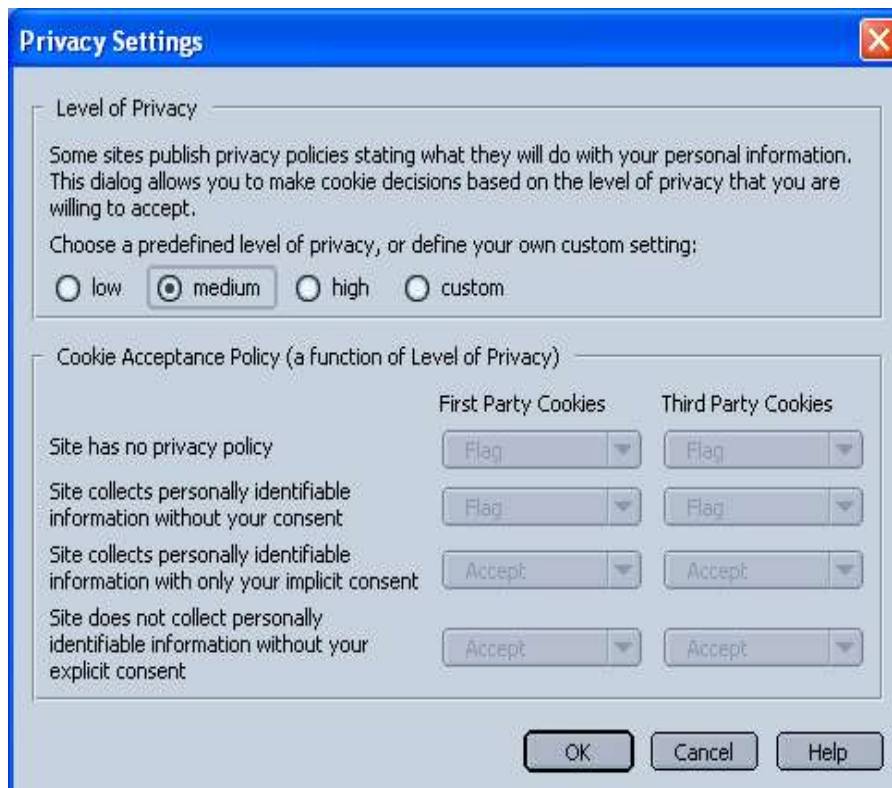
Privacy Settings

Level of Privacy

Some sites publish privacy policies stating what they will do with your personal information. This dialog allows you to make cookie decisions based on the level of privacy that you are willing to accept.

Choose a predefined level of privacy, or define your own custom setting:

low medium high custom

Cookie Acceptance Policy (a function of Level of Privacy)

| | First Party Cookies | Third Party Cookies |
|---|---|---|
| Site has no privacy policy | Flag | Flag |
| Site collects personally identifiable information without your consent | Flag | Flag |
| Site collects personally identifiable information with only your implicit consent | Accept | Accept |
| Site does not collect personally identifiable information without your explicit consent | Accept | Accept |

OK Cancel Help